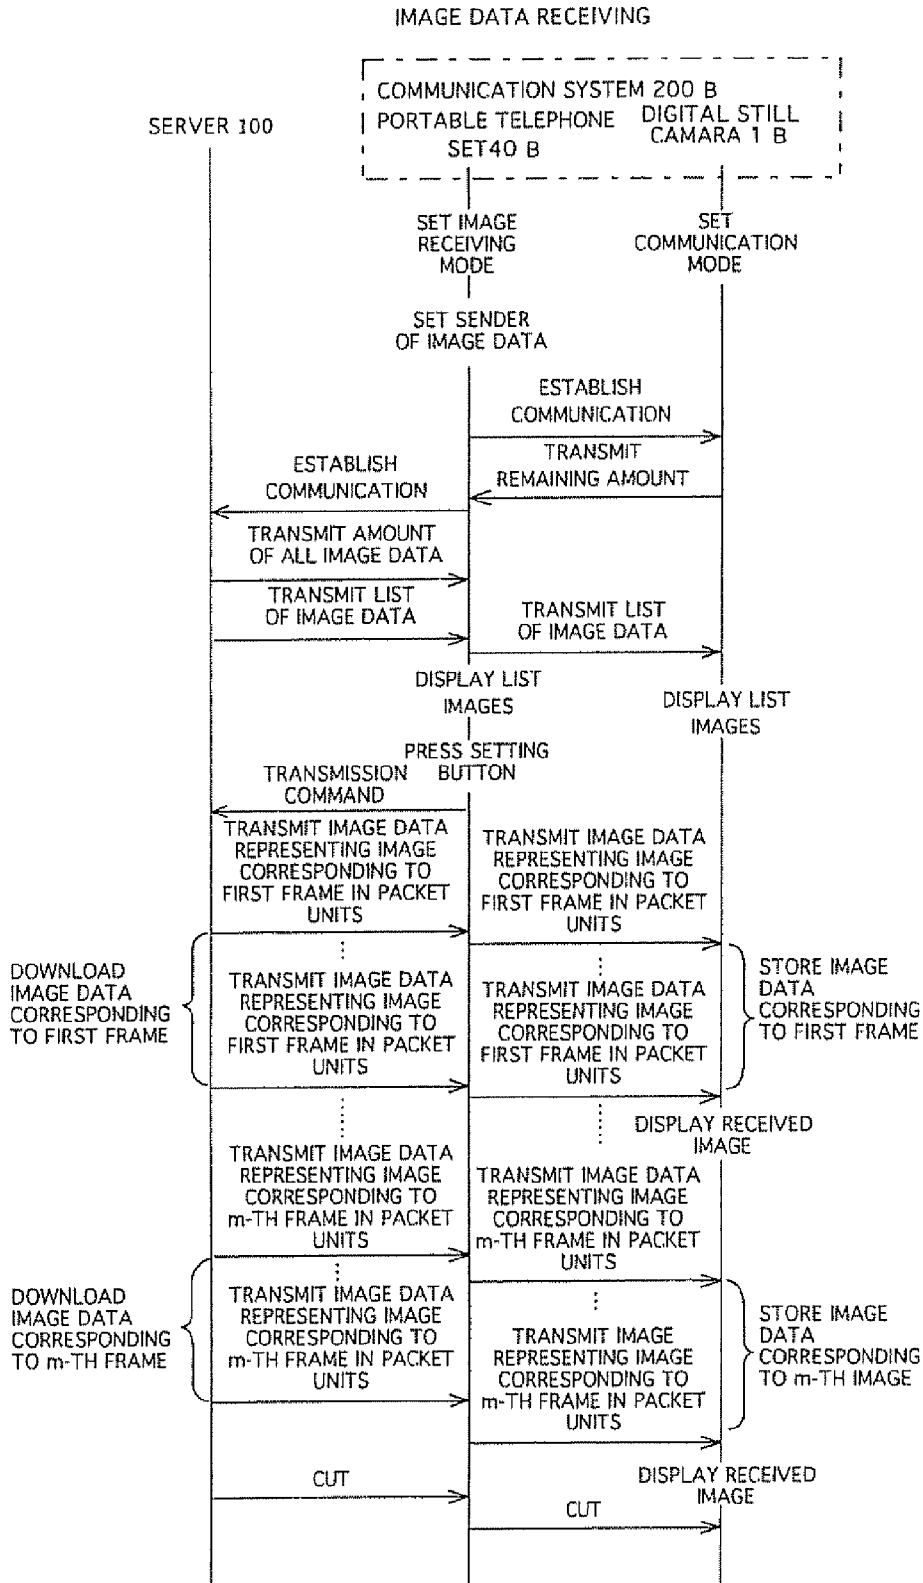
IMAGE DATA RECEIVING

COMMUNICATION SYSTEM 200 B

SERVER 100

PORTABLE TELEPHONE SET40 B

DIGITAL STILL CAMARA 1 B

SET IMAGE RECEIVING MODE

SET COMMUNICATION MODE

SET SENDER OF IMAGE DATA

ESTABLISH COMMUNICATION

TRANSMIT REMAINING AMOUNT

ESTABLISH COMMUNICATION

TRANSMIT AMOUNT OF ALL IMAGE DATA

TRANSMIT LIST OF IMAGE DATA

TRANSMIT LIST OF IMAGE DATA

DISPLAY LIST IMAGES

DISPLAY LIST IMAGES

PRESS SETTING BUTTON

TRANSMISSION COMMAND

TRANSMIT IMAGE DATA REPRESENTING IMAGE CORRESPONDING TO FIRST FRAME IN PACKET UNITS

TRANSMIT IMAGE DATA REPRESENTING IMAGE CORRESPONDING TO FIRST FRAME IN PACKET UNITS

DOWNLOAD IMAGE DATA CORRESPONDING TO FIRST FRAME

TRANSMIT IMAGE DATA REPRESENTING IMAGE CORRESPONDING TO FIRST FRAME IN PACKET UNITS

TRANSMIT IMAGE DATA REPRESENTING IMAGE CORRESPONDING TO FIRST FRAME IN PACKET UNITS

STORE IMAGE DATA CORRESPONDING TO FIRST FRAME

DISPLAY RECEIVED IMAGE

TRANSMIT IMAGE DATA REPRESENTING IMAGE CORRESPONDING TO m-TH FRAME IN PACKET UNITS

TRANSMIT IMAGE DATA REPRESENTING IMAGE CORRESPONDING TO m-TH FRAME IN PACKET UNITS

DOWNLOAD IMAGE DATA CORRESPONDING TO m-TH FRAME

TRANSMIT IMAGE DATA REPRESENTING IMAGE CORRESPONDING TO m-TH FRAME IN PACKET UNITS

TRANSMIT IMAGE REPRESENTING IMAGE CORRESPONDING TO m-TH FRAME IN PACKET UNITS

STORE IMAGE DATA CORRESPONDING TO m-TH IMAGE

CUT

DISPLAY RECEIVED IMAGE

CUT